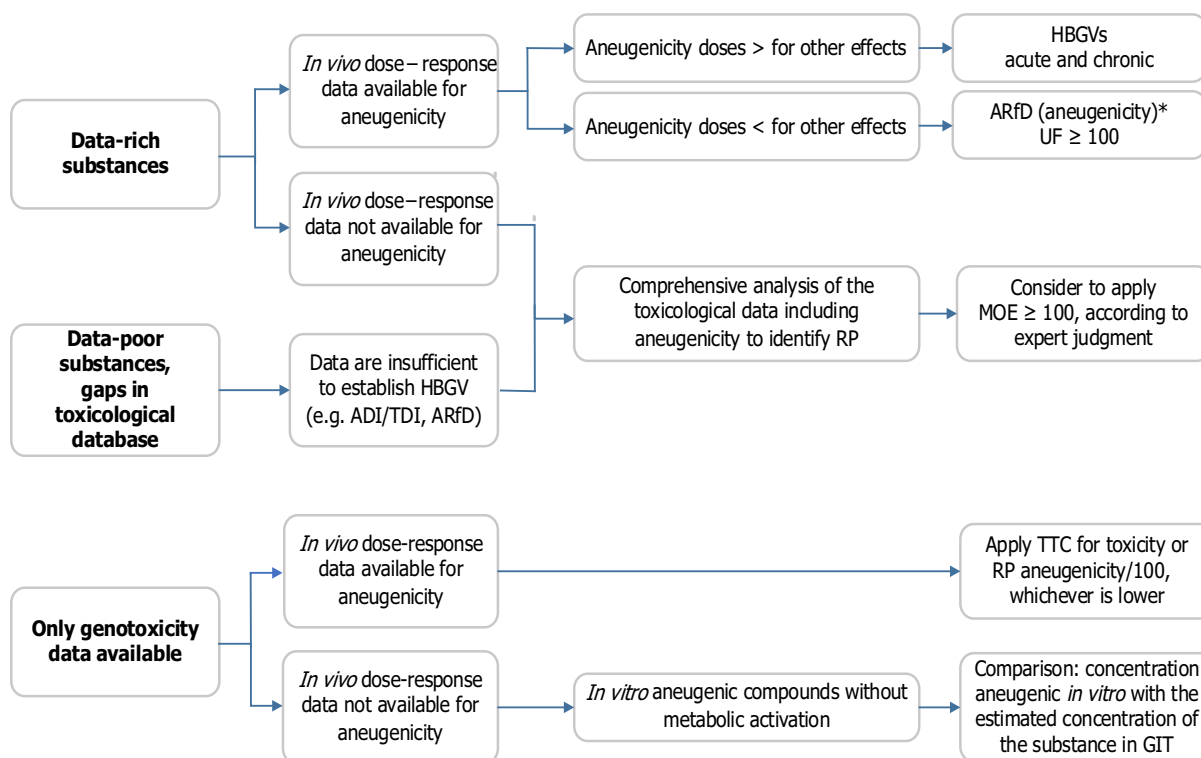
Data-rich substances

In vivo dose – response data available for aneugenicity

Aneugenicity doses > for other effects

HBGVs acute and chronic

Aneugenicity doses < for other effects

ARfD (aneugenicity)* UF ≥ 100

In vivo dose – response data not available for aneugenicity

Comprehensive analysis of the toxicological data including aneugenicity to identify RP

Consider to apply MOE ≥ 100, according to expert judgment

Data-poor substances, gaps in toxicological database

Data are insufficient to establish HBGV (e.g. ADI/TDI, ARfD)

Only genotoxicity data available

In vivo dose-response data available for aneugenicity

Apply TTC for toxicity or RP aneugenicity/100, whichever is lower

In vivo dose-response data not available for aneugenicity

In vitro aneugenic compounds without metabolic activation

Comparison: concentration aneugenic in vitro with the estimated concentration of the substance in GIT